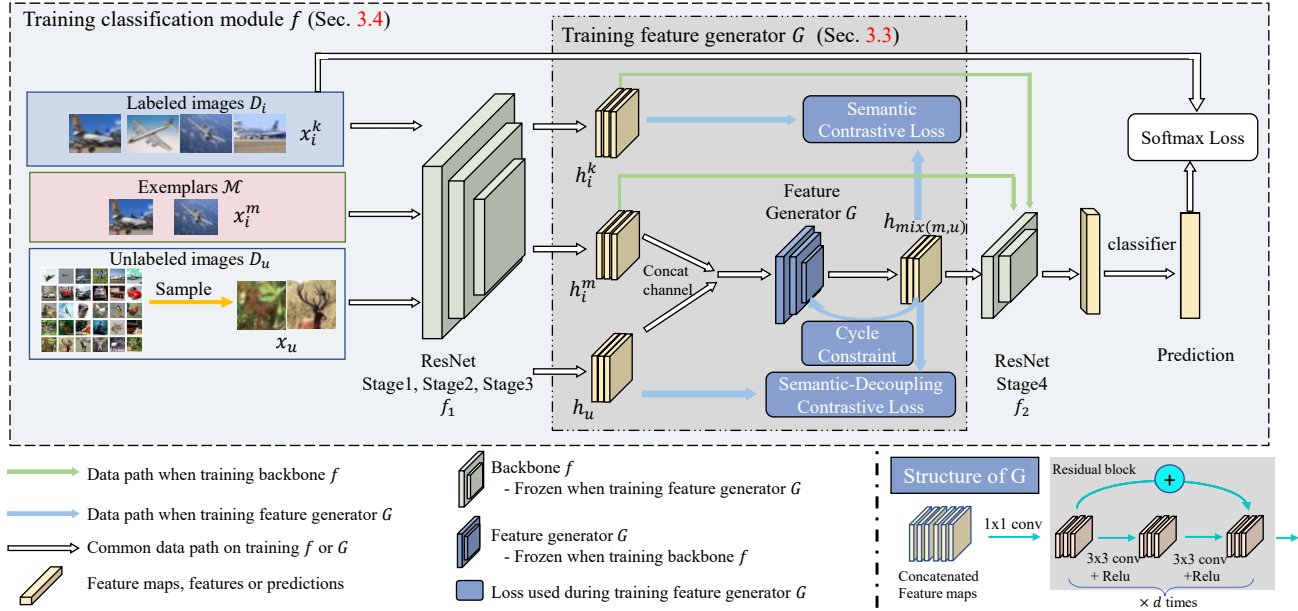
Training classification module $f$ (Sec. 3.4)

Training feature generator $G$ (Sec. 3.3)

Labeled images $D_i$

$x_i^k$

Exemplars $\mathcal{M}$

$x_i^m$

Unlabeled images $D_u$

Sample

$x_u$

ResNet
Stage1, Stage2, Stage3
$f_1$

$h_i^k$

$h_i^m$

$h_u$

Concat channel

Feature Generator $G$

$h_{mix(m,u)}$

Semantic Contrastive Loss

Cycle Constraint

Semantic-Decoupling Contrastive Loss

ResNet
Stage4
$f_2$

classifier

Softmax Loss

Prediction

Data path when training backbone $f$

Data path when training feature generator $G$

Common data path on training $f$ or $G$

Feature maps, features or predictions

Backbone $f$
- Frozen when training feature generator $G$

Feature generator $G$
- Frozen when training backbone $f$

Loss used during training feature generator $G$

Structure of G

Concatenated Feature maps

1x1 conv

Residual block

+

3x3 conv + Relu

3x3 conv +Relu

$\times$ $d$ times